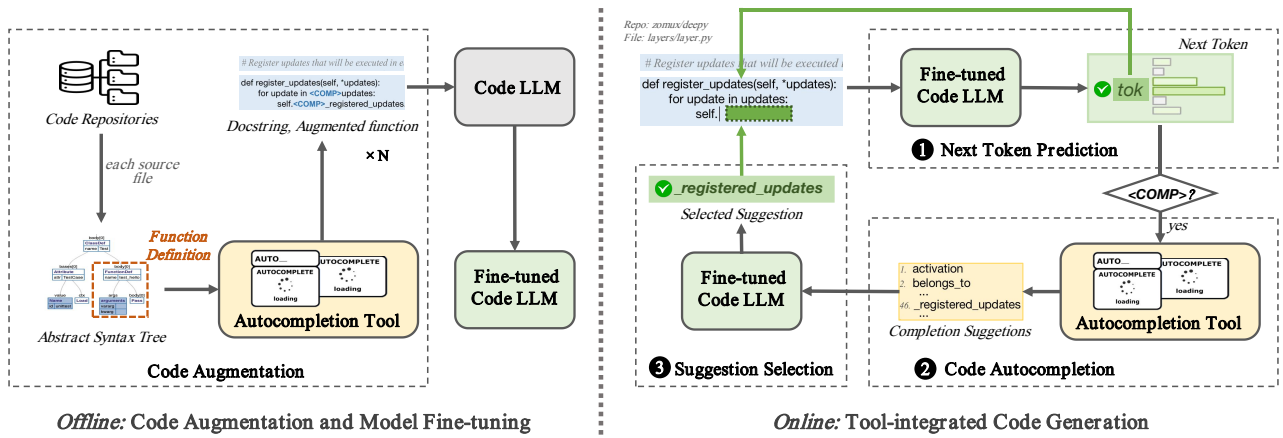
Code Repositories

each source file

Function Definition

Abstract Syntax Tree

# Register updates that will be executed in e

def register_updates(self, *updates):
for update in <COMP>updates:
self.<COMP>_registered_updates

Docstring, Augmented function

×N

Code LLM

AUTO__

AUTOCOMPLETE

AUTOCOMPLETE

loading

loading

Autocompletion Tool

Fine-tuned Code LLM

Code Augmentation

*Offline:* Code Augmentation and Model Fine-tuning

Repo: zomux/deepy
File: layers/layer.py

# Register updates that will be executed i

def register_updates(self, *updates):
for update in updates:
self.

Fine-tuned Code LLM

Next Token

tok

❶ Next Token Prediction

<COMP>?

yes

_registered_updates

Selected Suggestion

Fine-tuned Code LLM

1. activation
2. belongs_to
...
46. _registered_updates
...

Completion Suggetions

AUTO__

AUTOCOMPLETE

AUTOCOMPLETE

loading

loading

Autocompletion Tool

❸ Suggestion Selection

❷ Code Autocompletion

*Online:* Tool-integrated Code Generation